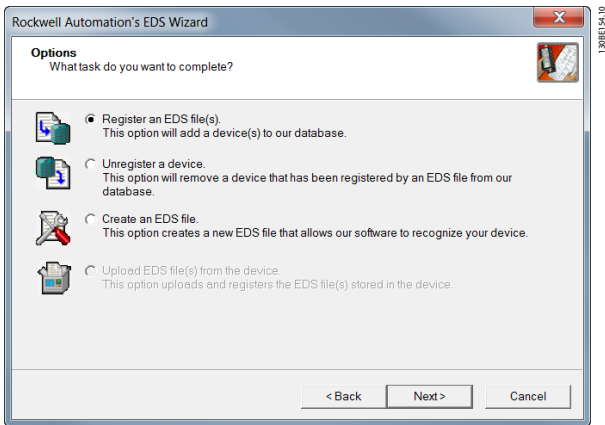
Rockwell Automation's EDS Wizard

Options
What task do you want to complete?

Register an EDS file(s).
This option will add a device(s) to our database.

Unregister a device.
This option will remove a device that has been registered by an EDS file from our database.

Create an EDS file.
This option creates a new EDS file that allows our software to recognize your device.

Upload EDS file(s) from the device.
This option uploads and registers the EDS file(s) stored in the device.

< Back
Next >
Cancel

130BE154.10